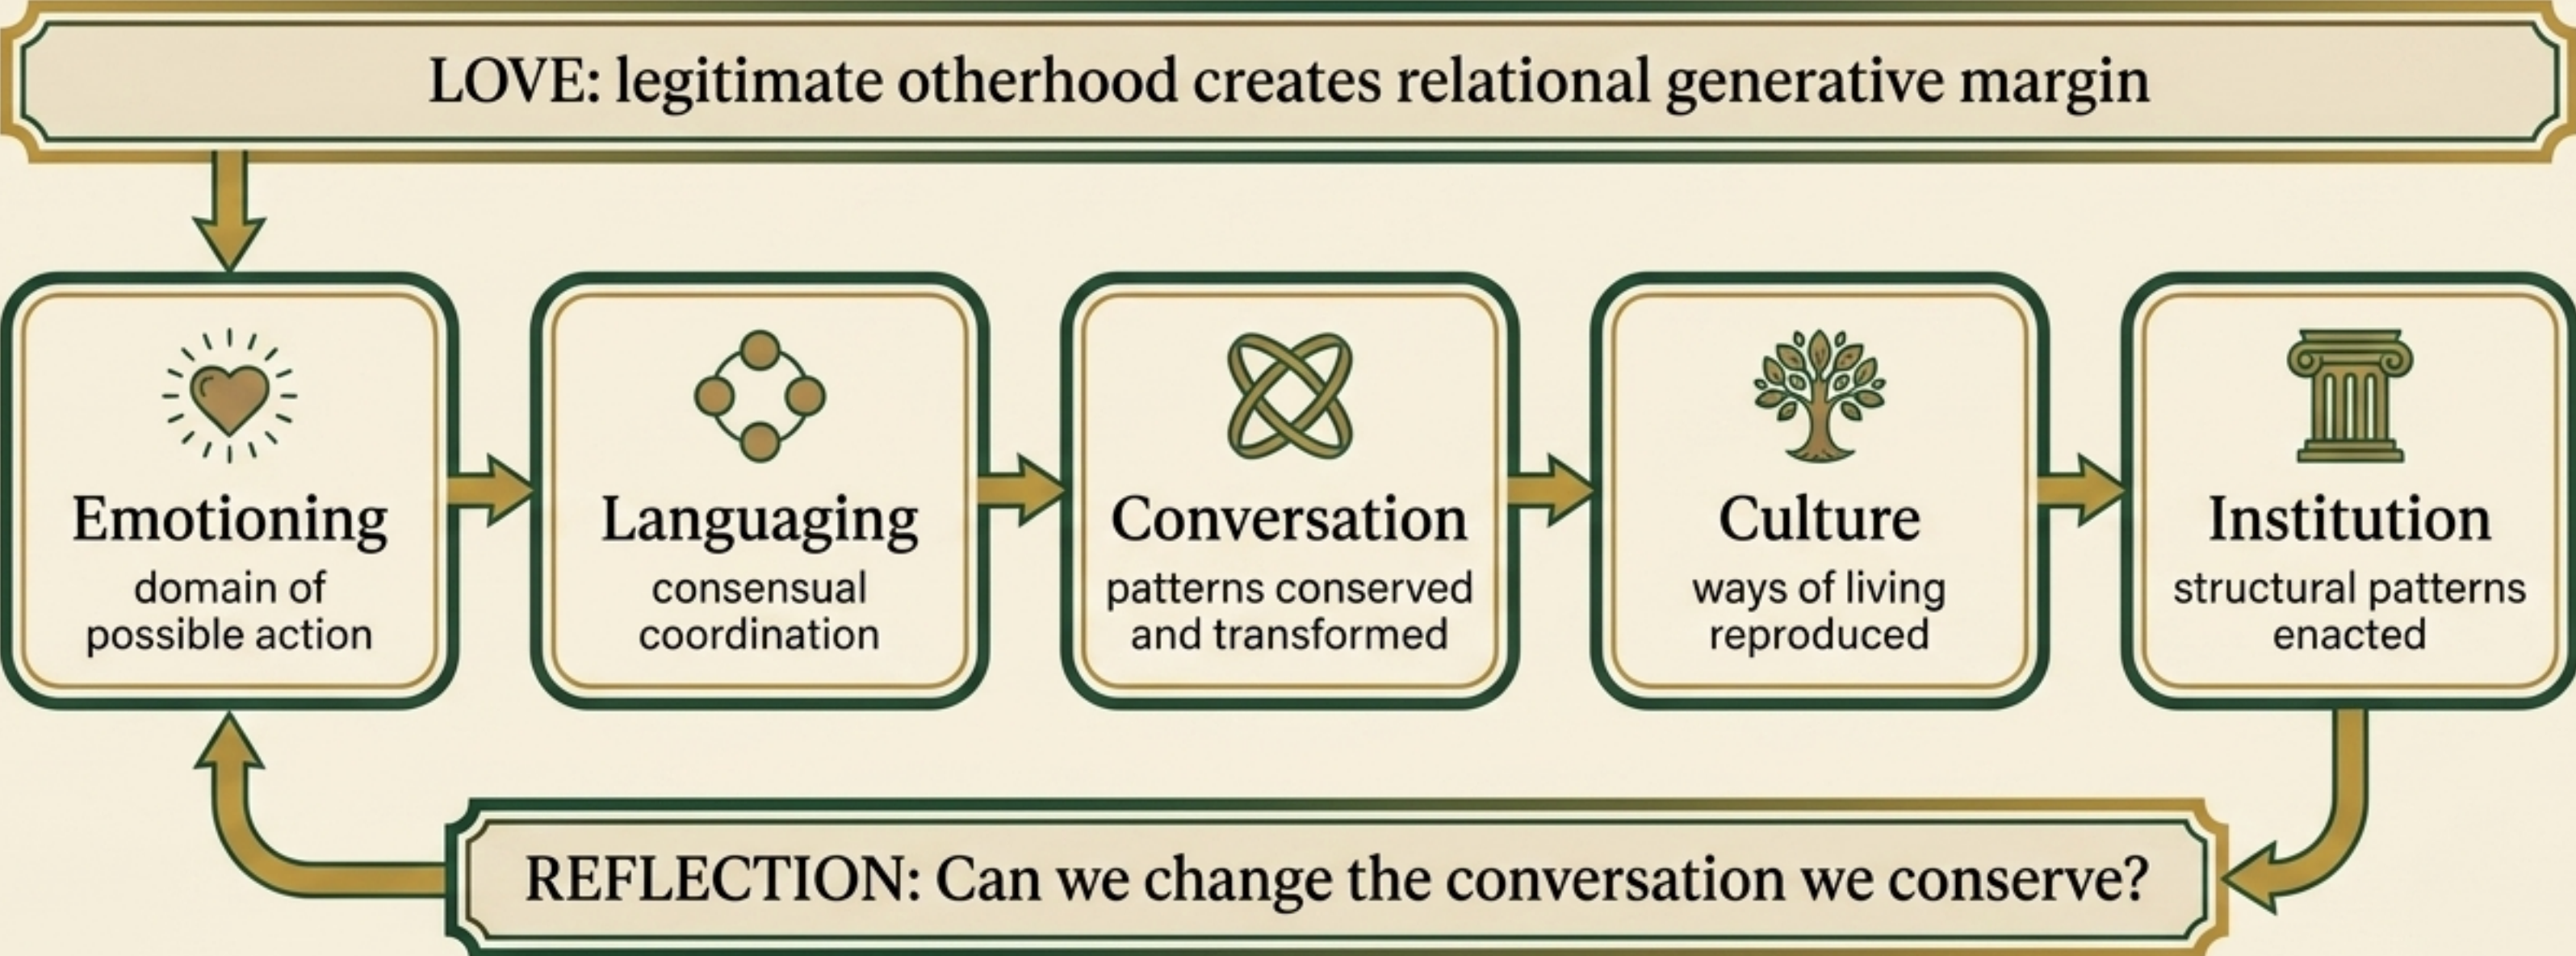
LOVE: legitimate otherhood creates relational generative margin

Emotioning
domain of possible action

Languaging
consensual coordination

Conversation
patterns conserved and transformed

Culture
ways of living reproduced

Institution
structural patterns enacted

REFLECTION: Can we change the conversation we conserve?